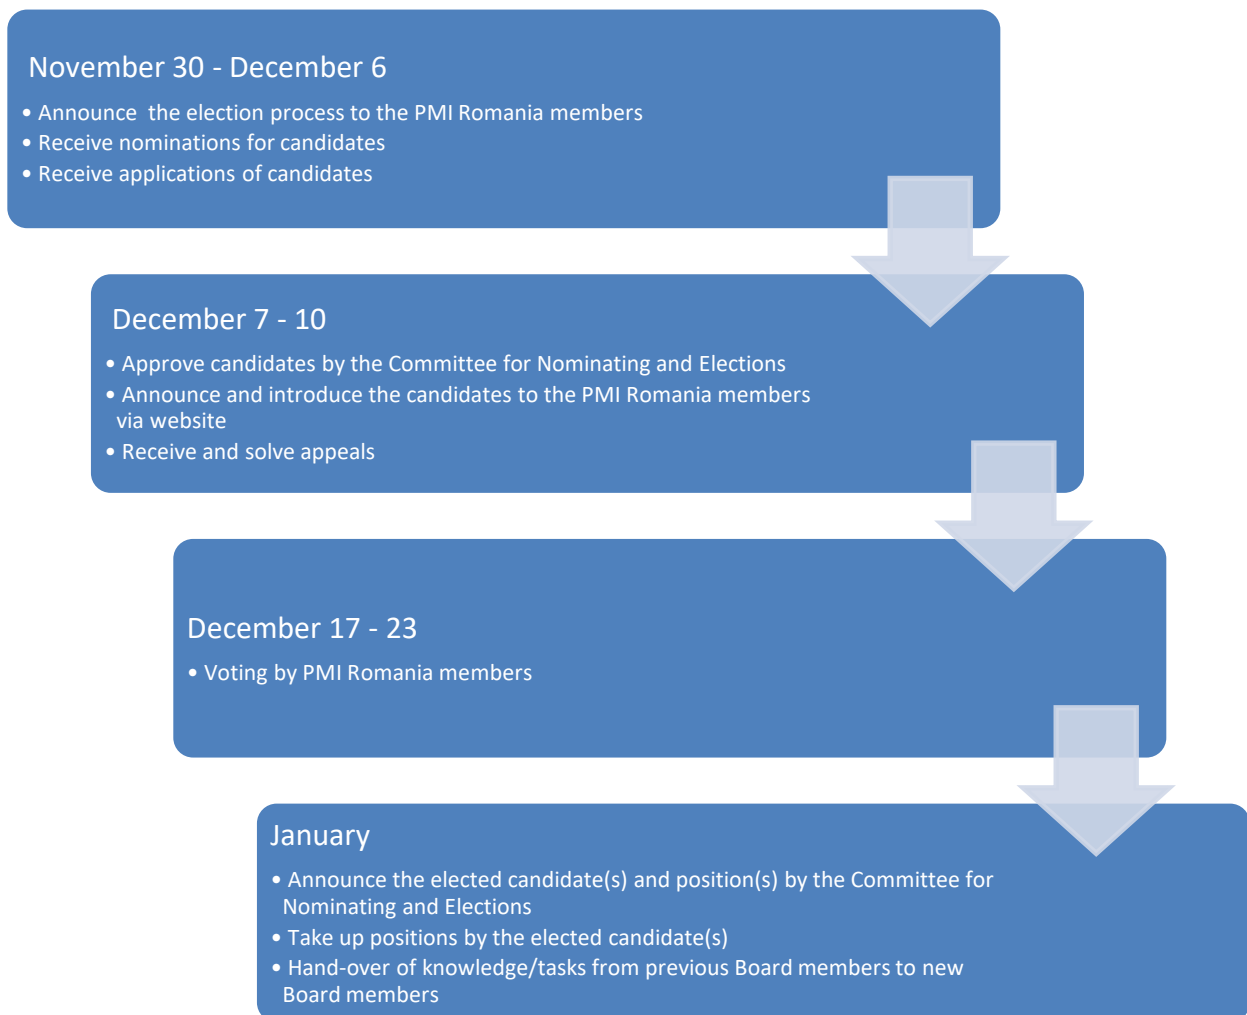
November 30 - December 6

• Announce the election process to the PMI Romania members
• Receive nominations for candidates
• Receive applications of candidates

December 7 - 10

• Approve candidates by the Committee for Nominating and Elections
• Announce and introduce the candidates to the PMI Romania members via website
• Receive and solve appeals

December 17 - 23

• Voting by PMI Romania members

January

• Announce the elected candidate(s) and position(s) by the Committee for Nominating and Elections
• Take up positions by the elected candidate(s)
• Hand-over of knowledge/tasks from previous Board members to new Board members